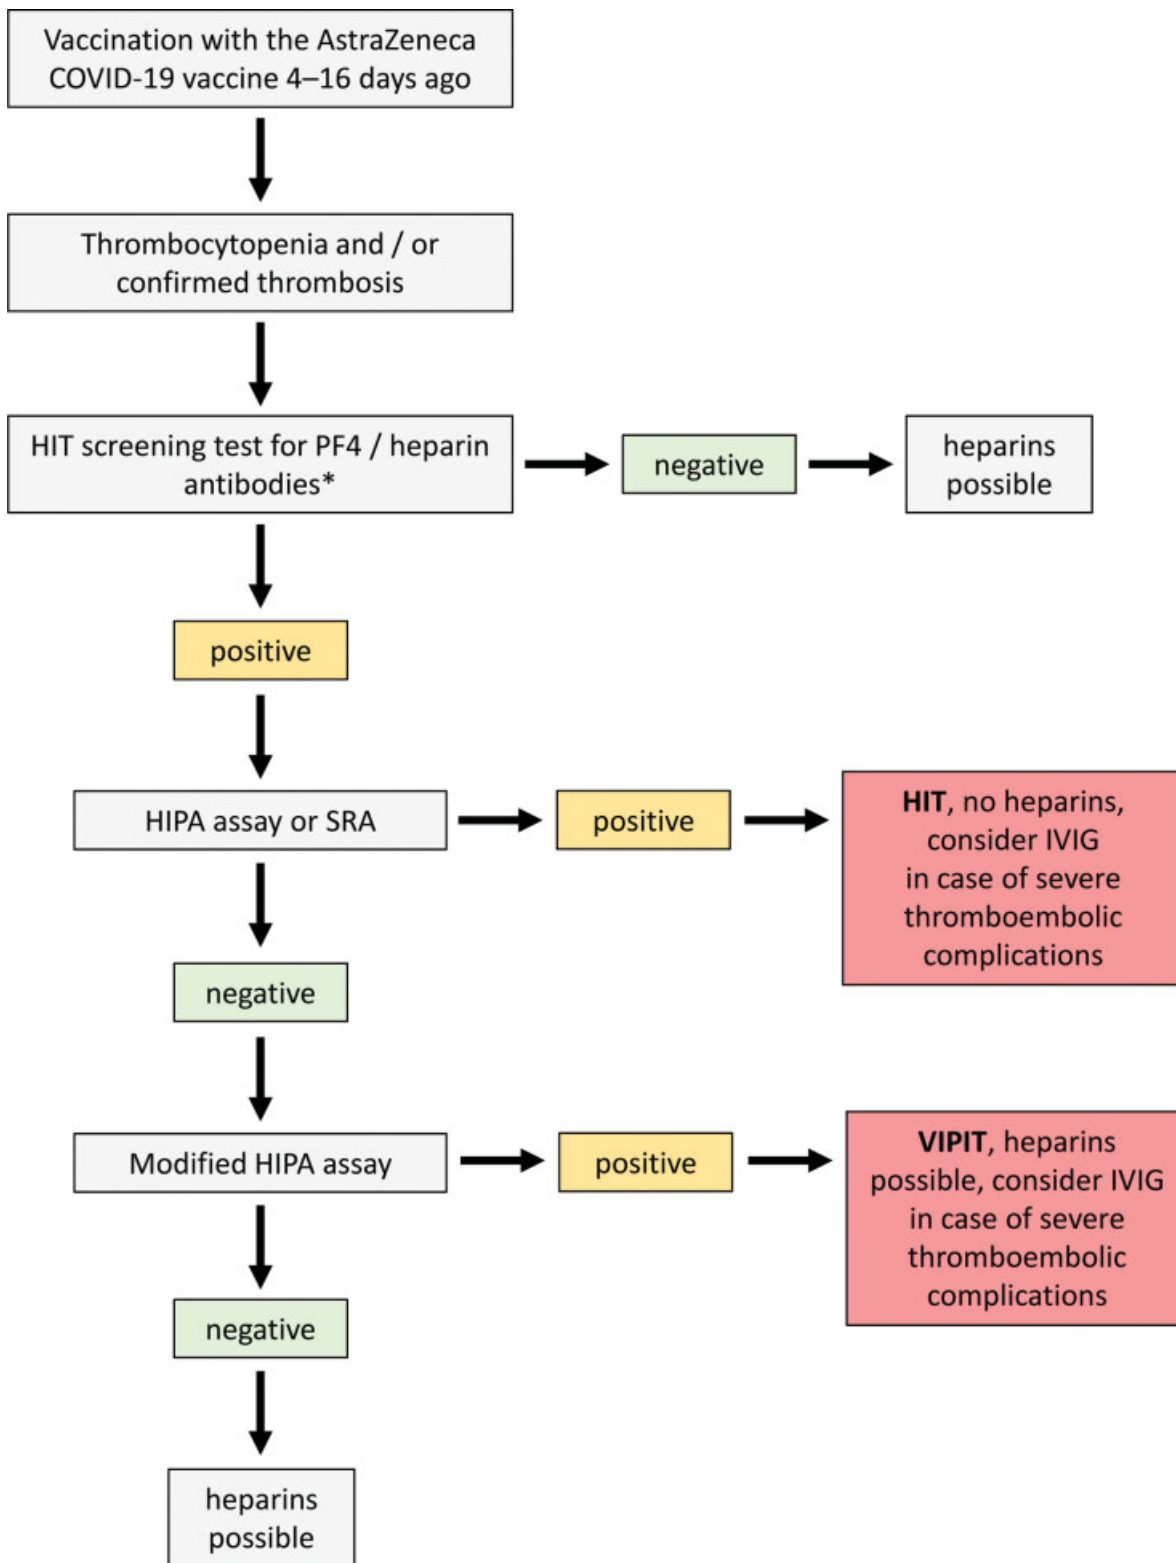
Vaccination with the AstraZeneca COVID-19 vaccine 4–16 days ago

Thrombocytopenia and / or confirmed thrombosis

HIT screening test for PF4 / heparin antibodies*

negative

heparins possible

positive

HIPA assay or SRA

positive

**HIT**, no heparins, consider IVIG in case of severe thromboembolic complications

negative

Modified HIPA assay

positive

**VIPIT**, heparins possible, consider IVIG in case of severe thromboembolic complications

negative

heparins possible